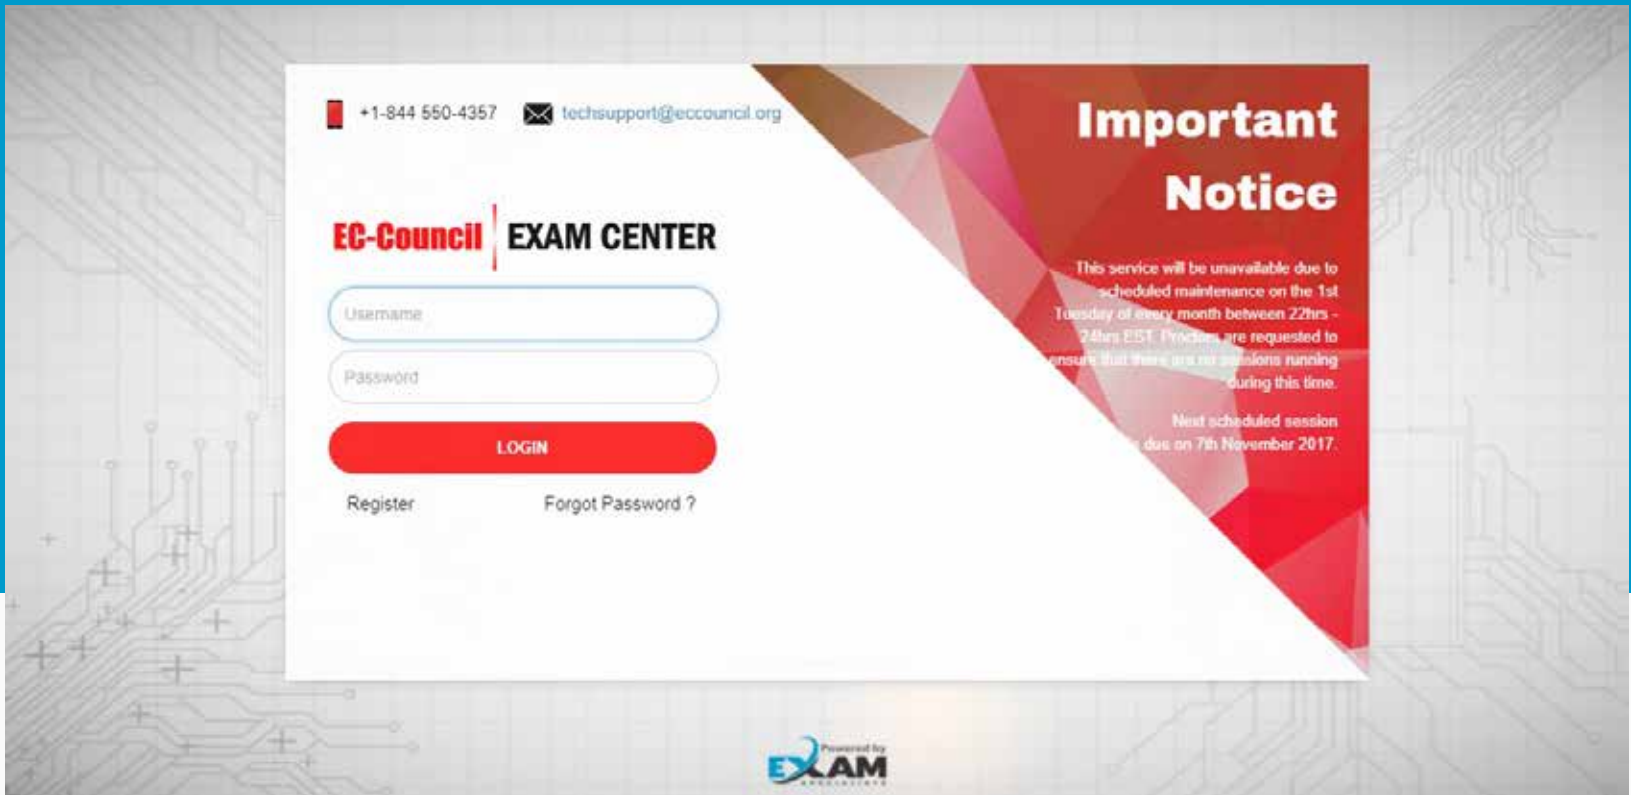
+1-844 550-4357 techsupport@eccouncil.org

EC-Council EXAM CENTER

Username

Password

LOGIN

Register Forgot Password ?

Important Notice

This service will be unavailable due to scheduled maintenance on the 1st Tuesday of every month between 22hrs - 24hrs EST. Proctors are requested to ensure that there are no sessions running during this time.

Next scheduled session is due on 7th November 2017.

Powered by EXAM